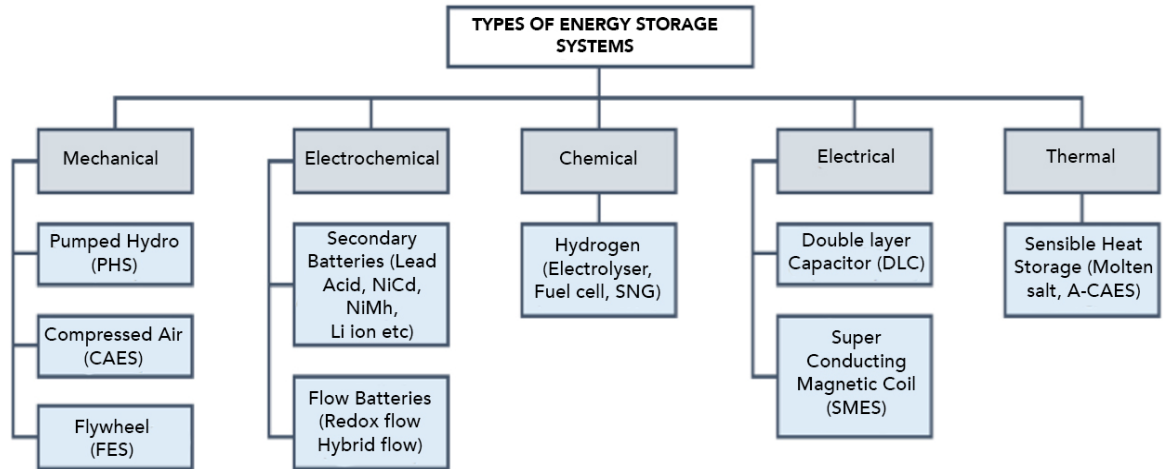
TYPES OF ENERGY STORAGE SYSTEMS

Mechanical

Pumped Hydro (PHS)

Compressed Air (CAES)

Flywheel (FES)

Electrochemical

Secondary Batteries (Lead Acid, NiCd, NiMh, Li ion etc)

Flow Batteries (Redox flow Hybrid flow)

Chemical

Hydrogen (Electrolyser, Fuel cell, SNG)

Electrical

Double layer Capacitor (DLC)

Super Conducting Magnetic Coil (SMES)

Thermal

Sensible Heat Storage (Molten salt, A-CAES)